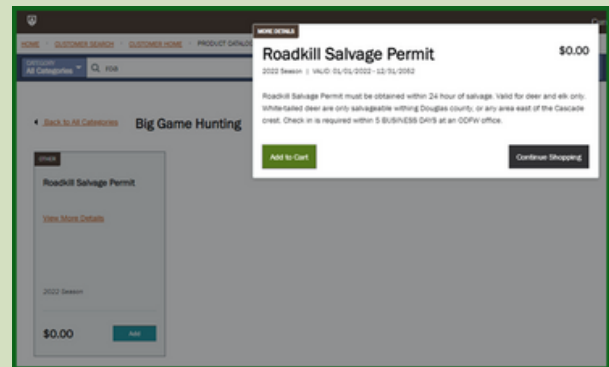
HOME > CUSTOMER SEARCH > CUSTOMER HOME > PRODUCT CATALOG

CATEGORY
All Categories

Back to All Categories

Big Game Hunting

OTHER

Roadkill Salvage Permit

View More Details

2022 Season

$0.00

Add

MORE DETAILS

Roadkill Salvage Permit

$0.00

2022 Season | VALID: 01/01/2022 - 12/31/2052

Roadkill Salvage Permit must be obtained within 24 hour of salvage. Valid for deer and elk only. White-tailed deer are only salvageable withing Douglas county, or any area east of the Cascade crest. Check in is required within 5 BUSINESS DAYS at an ODFW office.

Add to Cart

Continue Shopping